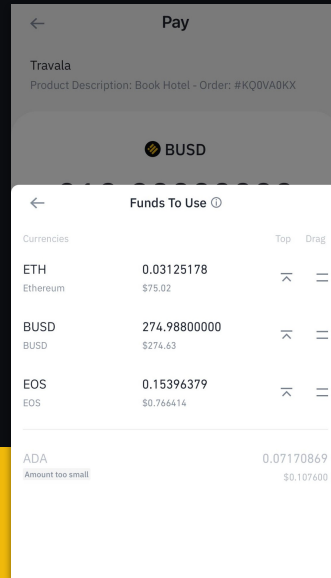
Pay

Travala
Product Description: Book Hotel - Order: #KQ0VA0KX

BUSD

Funds To Use ⓘ

Currencies

Top Drag

ETH
Ethereum
0.03125178
$75.02

BUSD
BUSD
274.98800000
$274.63

EOS
EOS
0.15396379
$0.766414

ADA
Amount too small
0.07170869
$0.107600